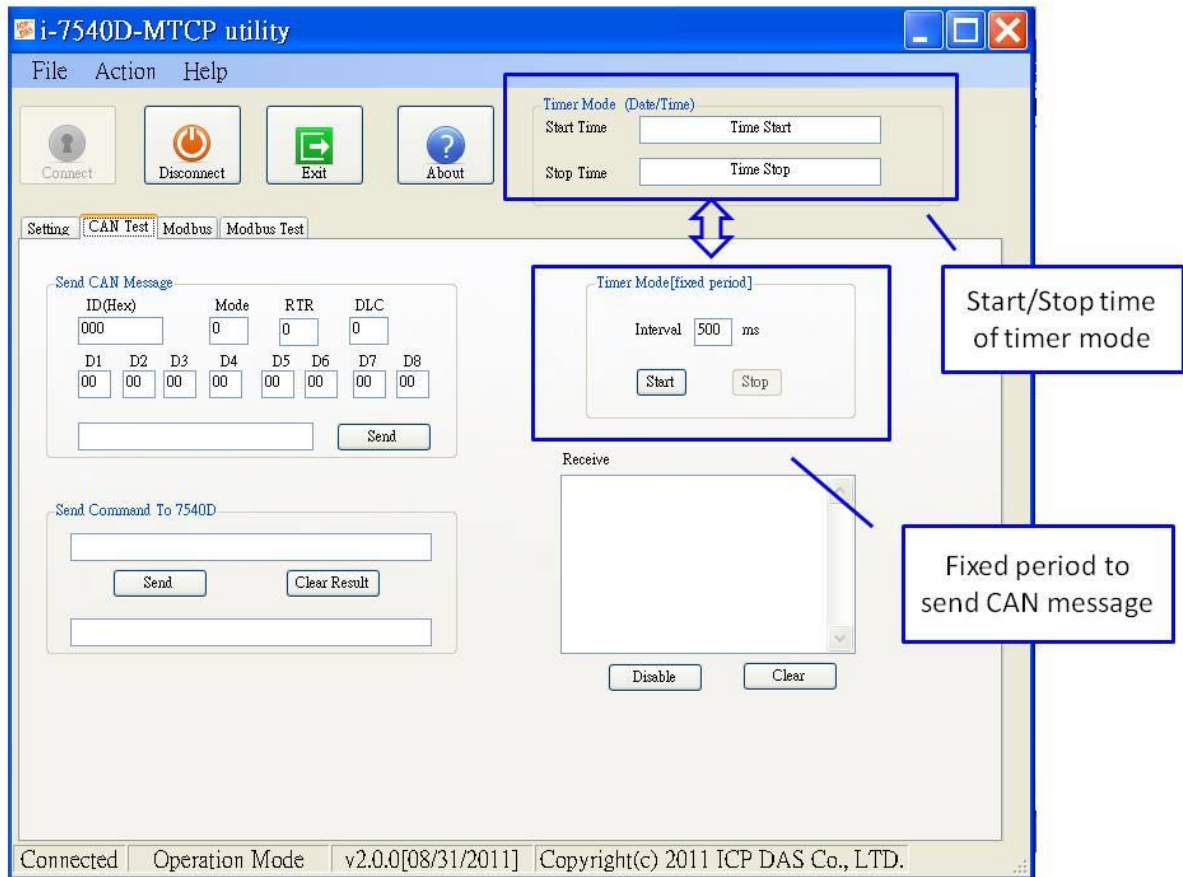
i-7540D-MTCP utility

File Action Help

Connect Disconnect Exit About

Timer Mode (Date/Time)
Start Time Time Start
Stop Time Time Stop

Setting CAN Test Modbus Modbus Test

Send CAN Message
ID(Hex) Mode RTR DLC
000 0 0 0
D1 D2 D3 D4 D5 D6 D7 D8
00 00 00 00 00 00 00 00
Send

Timer Mode[fixed period]
Interval 500 ms
Start Stop

Start/Stop time of timer mode

Receive

Send Command To 7540D
Send Clear Result

Fixed period to send CAN message

Disable Clear

Connected | Operation Mode | v2.0.0[08/31/2011] | Copyright(c) 2011 ICP DAS Co., LTD.